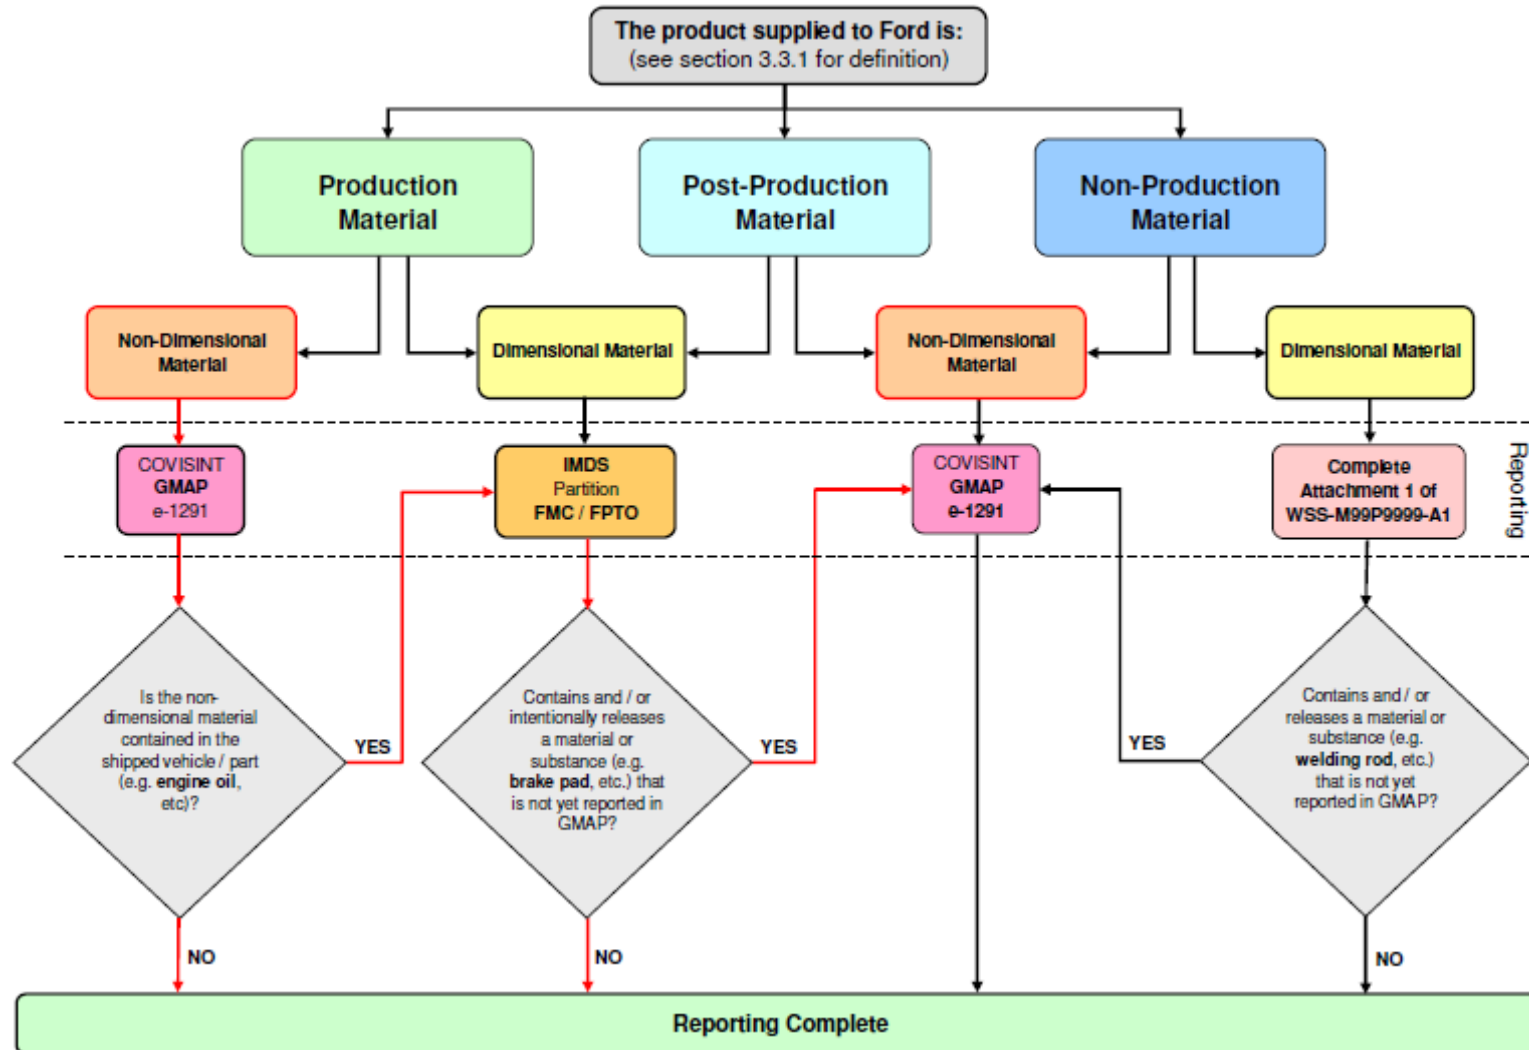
The product supplied to Ford is:
(see section 3.3.1 for definition)

Production Material

Post-Production Material

Non-Production Material

Non-Dimensional Material

Dimensional Material

Non-Dimensional Material

Dimensional Material

Reporting

COVISINT
GMAP
e-1291

IMDS
Partition
FMC / FPTO

COVISINT
GMAP
e-1291

Complete Attachment 1 of WSS-M99P9999-A1

Is the non-dimensional material contained in the shipped vehicle / part (e.g. engine oil, etc)?

YES

NO

Contains and / or intentionally releases a material or substance (e.g. brake pad, etc.) that is not yet reported in GMAP?

YES

NO

YES

Contains and / or releases a material or substance (e.g. welding rod, etc.) that is not yet reported in GMAP?

NO

Reporting Complete